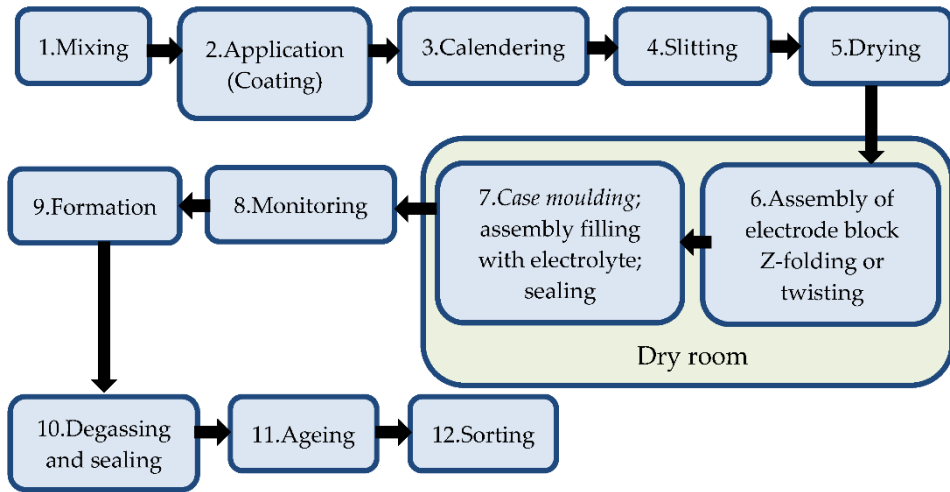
1.Mixing

2.Application (Coating)

3.Calendering

4.Slitting

5.Drying

6.Assembly of electrode block Z-folding or twisting

7.Case moulding; assembly filling with electrolyte; sealing

Dry room

8.Monitoring

9.Formation

10.Degassing and sealing

11.Ageing

12.Sorting